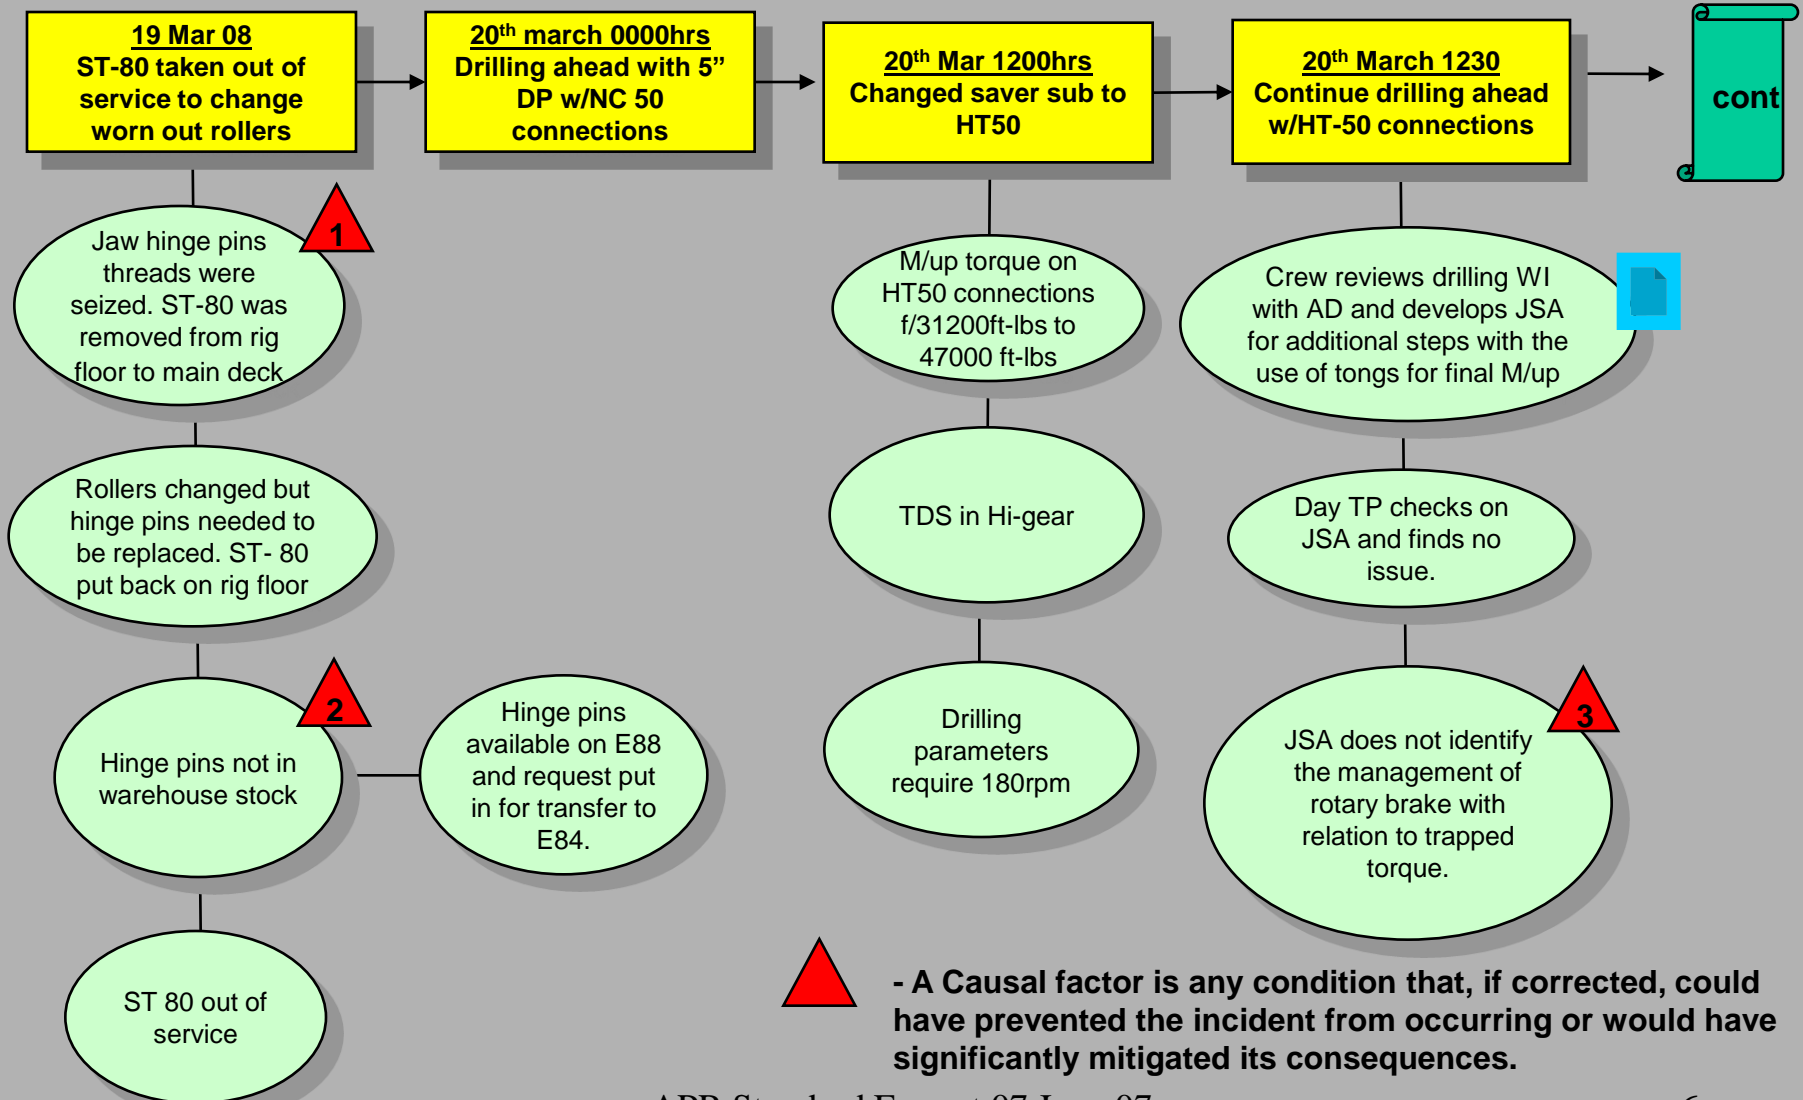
19 Mar 08
ST-80 taken out of service to change worn out rollers

20th march 0000hrs
Drilling ahead with 5" DP w/NC 50 connections

20th Mar 1200hrs
Changed saver sub to HT50

20th March 1230
Continue drilling ahead w/HT-50 connections

cont

Jaw hinge pins threads were seized. ST-80 was removed from rig floor to main deck

1

Rollers changed but hinge pins needed to be replaced. ST- 80 put back on rig floor

Hinge pins not in warehouse stock

2

Hinge pins available on E88 and request put in for transfer to E84.

ST 80 out of service

M/up torque on HT50 connections f/31200ft-lbs to 47000 ft-lbs

TDS in Hi-gear

Drilling parameters require 180rpm

Crew reviews drilling WI with AD and develops JSA for additional steps with the use of tongs for final M/up

Day TP checks on JSA and finds no issue.

JSA does not identify the management of rotary brake with relation to trapped torque.

3

- A Causal factor is any condition that, if corrected, could have prevented the incident from occurring or would have significantly mitigated its consequences.

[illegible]